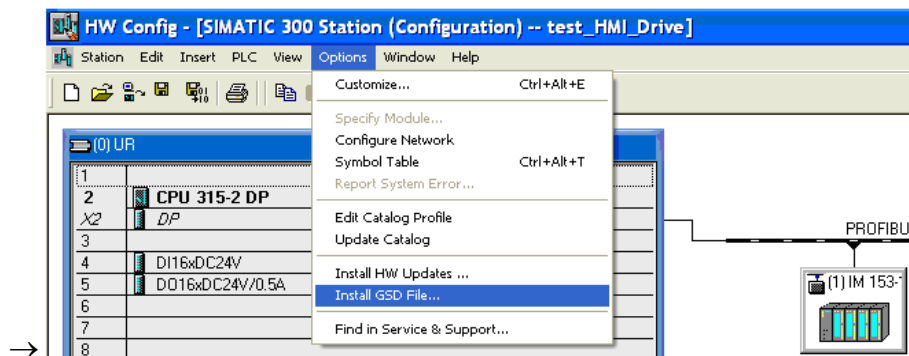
HW Config - [SIMATIC 300 Station (Configuration) -- test_HMI_Drive]

Station Edit Insert PLC View Options Window Help

Customize... Ctrl+Alt+E
Specify Module...
Configure Network
Symbol Table Ctrl+Alt+T
Report System Error...
Edit Catalog Profile
Update Catalog
Install HW Updates ...
Install GSD File...
Find in Service & Support...

(0) UR

| | |
|---|---|
| 1 | |
| 2 | CPU 315-2 DP |
| X2 | DP |
| 3 | |
| 4 | DI16xDC24V |
| 5 | DO16xDC24V/0.5A |
| 6 | |
| 7 | |
| 8 | |

PROFIBU

(1) IM 153-

→